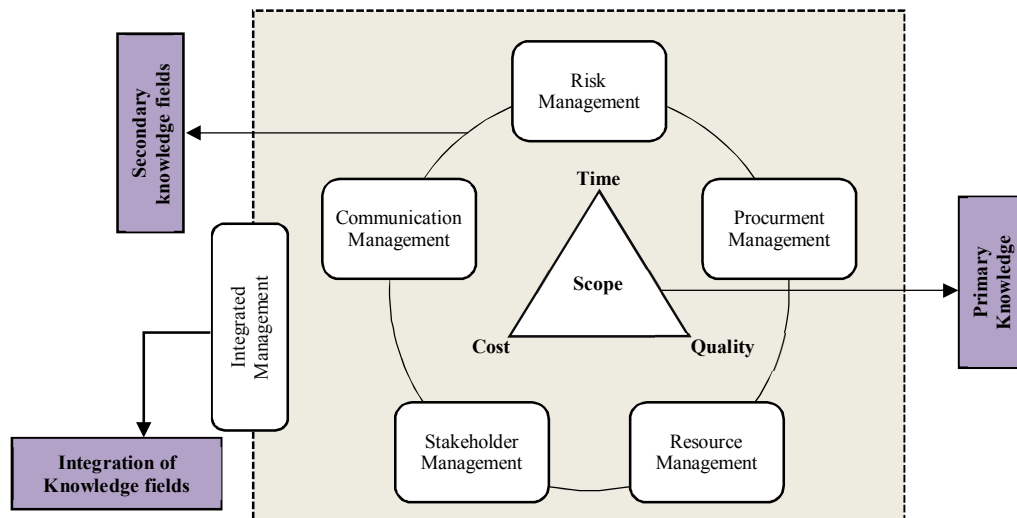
Secondary knowledge fields

Risk Management

Time

Communication Management

Procurment Management

Primary Knowledge

Integrated Management

Scope

Cost

Quality

Stakeholder Management

Resource Management

Integration of Knowledge fields